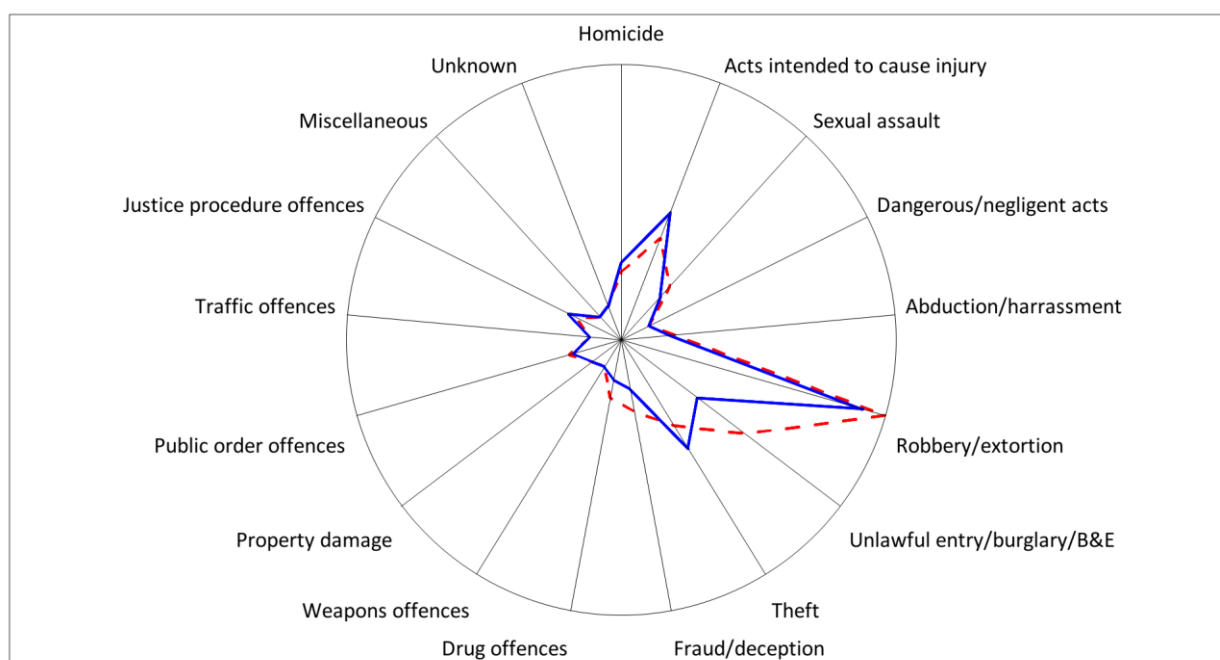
Homicide
Acts intended to cause injury
Sexual assault
Dangerous/negligent acts
Abduction/harrassment
Robbery/extortion
Unlawful entry/burglary/B&E
Theft
Fraud/deception
Drug offences
Weapons offences
Property damage
Public order offences
Traffic offences
Justice procedure offences
Miscellaneous
Unknown